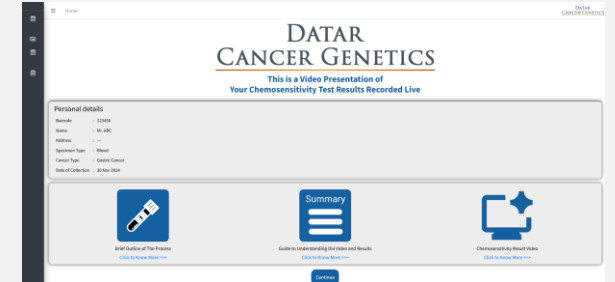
≡ Home

DATAR CANCER GENETICS

DATAR
CANCER GENETICS

This is a Video Presentation of
Your Chemosensitivity Test Results Recorded Live

Personal details

Barcode : 123456
Name : Mr. ABC
Address : ---
Specimen Type : Blood
Cancer Type : Gastric Cancer
Date of Collection : 30 Nov 2024

Summary

Brief Outline of The Process
Click to Know More >>>

Guide to Understanding the Video and Results
Click to Know More >>>

Chemosensitivity Result Video
Click to Know More >>>

Continue